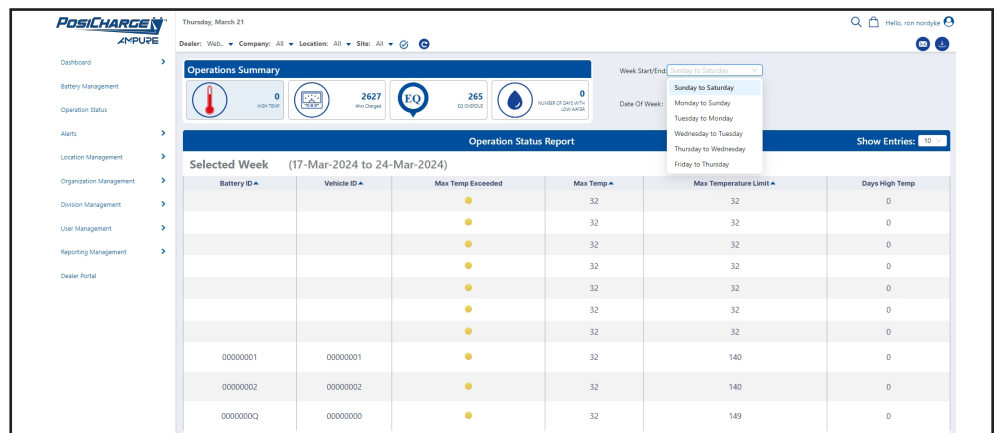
POSICHARGE
AMPURE

Thursday, March 21

Dealer: Web.. Company: All Location: All Site: All

Hello, ron nordyke

Dashboard
Battery Management
Operation Status
Alerts
Location Management
Organization Management
Division Management
User Management
Reporting Management
Dealer Portal

Operations Summary

0
HIGH TEMP

2627
Amo Charged

EQ
265
EQ OVERDUE

0
NUMBER OF DAYS WITH LOW WATER

Week Start/End: Sunday to Saturday

Sunday to Saturday
Monday to Sunday
Tuesday to Monday
Wednesday to Tuesday
Thursday to Wednesday
Friday to Thursday

Date Of Week:

Operation Status Report

Show Entries: 10

Selected Week (17-Mar-2024 to 24-Mar-2024)

| Battery ID | Vehicle ID | Max Temp Exceeded | Max Temp | Max Temperature Limit | Days High Temp |
|---|---|---|---|---|---|
| | | | 32 | 32 | 0 |
| | | | 32 | 32 | 0 |
| | | | 32 | 32 | 0 |
| | | | 32 | 32 | 0 |
| | | | 32 | 32 | 0 |
| | | | 32 | 32 | 0 |
| | | | 32 | 32 | 0 |
| 00000001 | 00000001 | | 32 | 140 | 0 |
| 00000002 | 00000002 | | 32 | 140 | 0 |
| 0000000Q | 00000000 | | 32 | 149 | 0 |